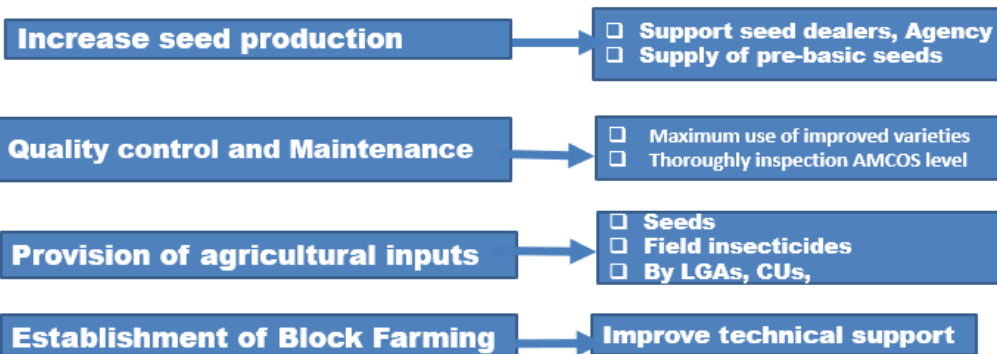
Increase seed production

❑ Support seed dealers, Agency
❑ Supply of pre-basic seeds

Quality control and Maintenance

❑ Maximum use of improved varieties
❑ Thoroughly inspection AMCOS level

Provision of agricultural inputs

❑ Seeds
❑ Field insecticides
❑ By LGAs, CUs,

Establishment of Block Farming

Improve technical support